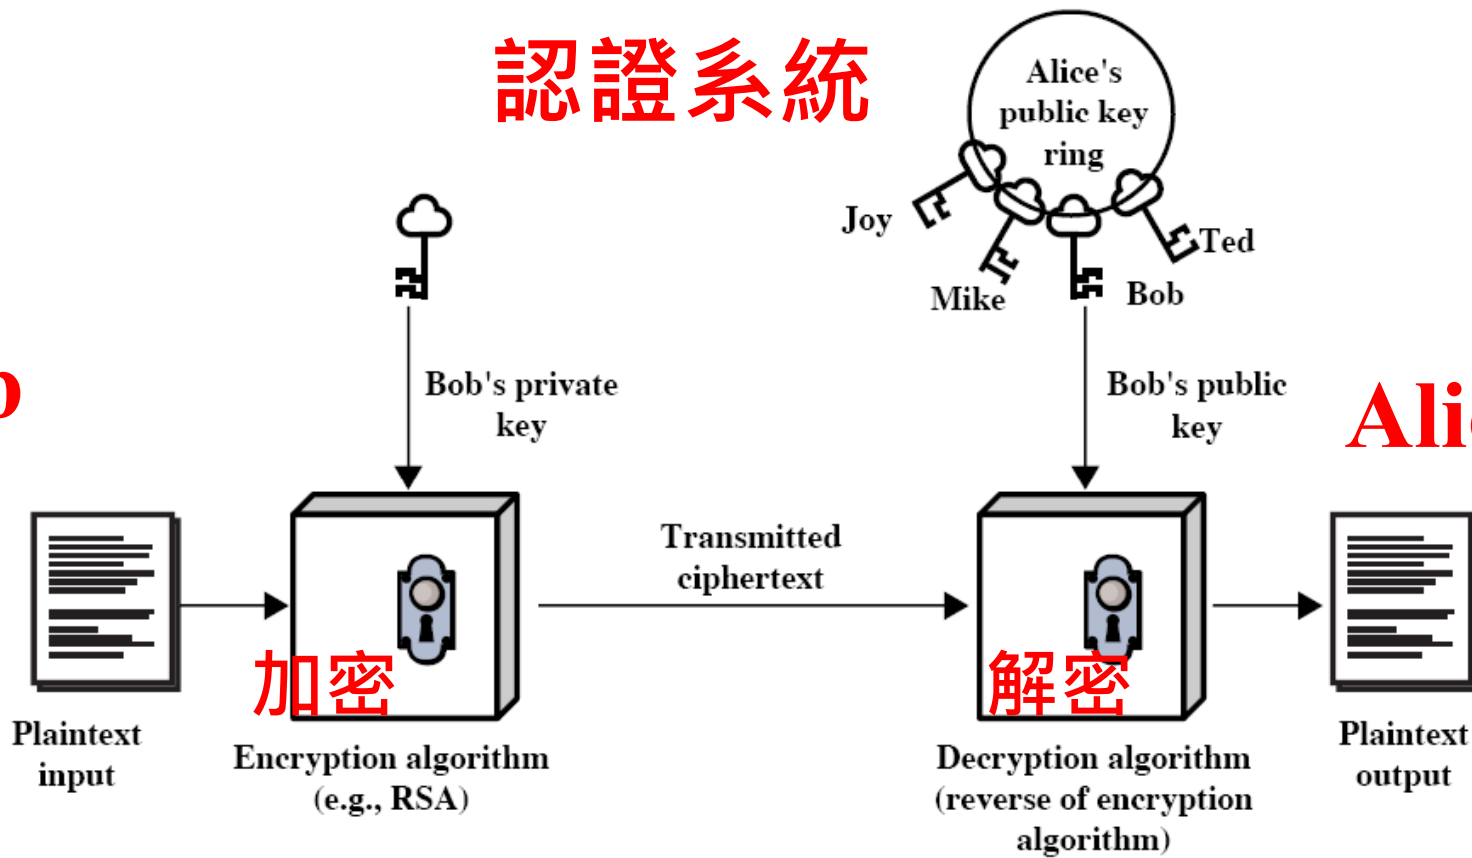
認證系統

Alice's public key ring

Joy

Mike

Bob

Ted

o

Bob's private key

Bob's public key

Ali

Transmitted ciphertext

Plaintext input

加密

Encryption algorithm (e.g., RSA)

解密

Decryption algorithm (reverse of encryption algorithm)

Plaintext output